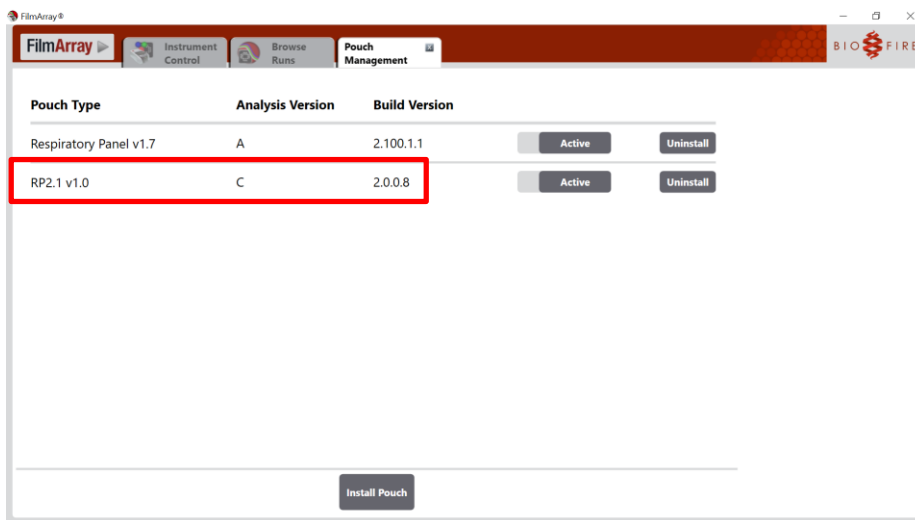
FilmArray®

FilmArray

Instrument Control

Browse Runs

Pouch Management

BIOFIRE

| Pouch Type | Analysis Version | Build Version | | |
|---|---|---|---|---|
| Respiratory Panel v1.7 | A | 2.100.1.1 | Active | Uninstall |
| RP2.1 v1.0 | C | 2.0.0.8 | Active | Uninstall |

Install Pouch